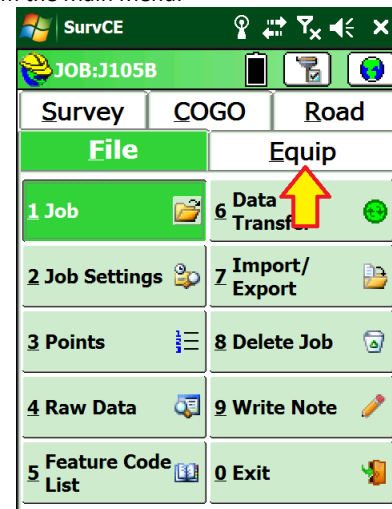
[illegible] the main menu.

SurvCE

JOB:J105B

Survey

COGO

Road

File

Equip

1 Job

6 Data Transfer

2 Job Settings

7 Import/ Export

3 Points

8 Delete Job

4 Raw Data

9 Write Note

5 Feature Code List

0 Exit